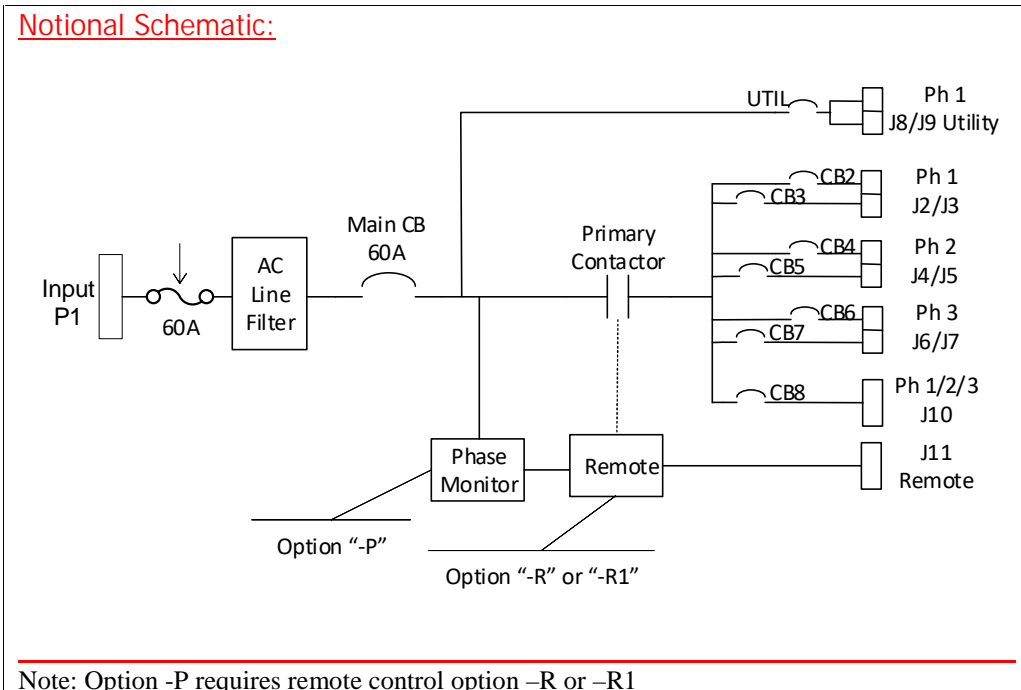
Notional Schematic:

UTIL

Ph 1
J8/J9 Utility

CB2
CB3

Ph 1
J2/J3

Main CB
60A

Primary
Contactor

CB4
CB5

Ph 2
J4/J5

Input
P1

60A

AC
Line
Filter

CB6
CB7

Ph 3
J6/J7

CB8

Ph 1/2/3
J10

Phase
Monitor

Remote

J11
Remote

Option "-P"

Option "-R" or "-R1"

Note: Option -P requires remote control option –R or –R1